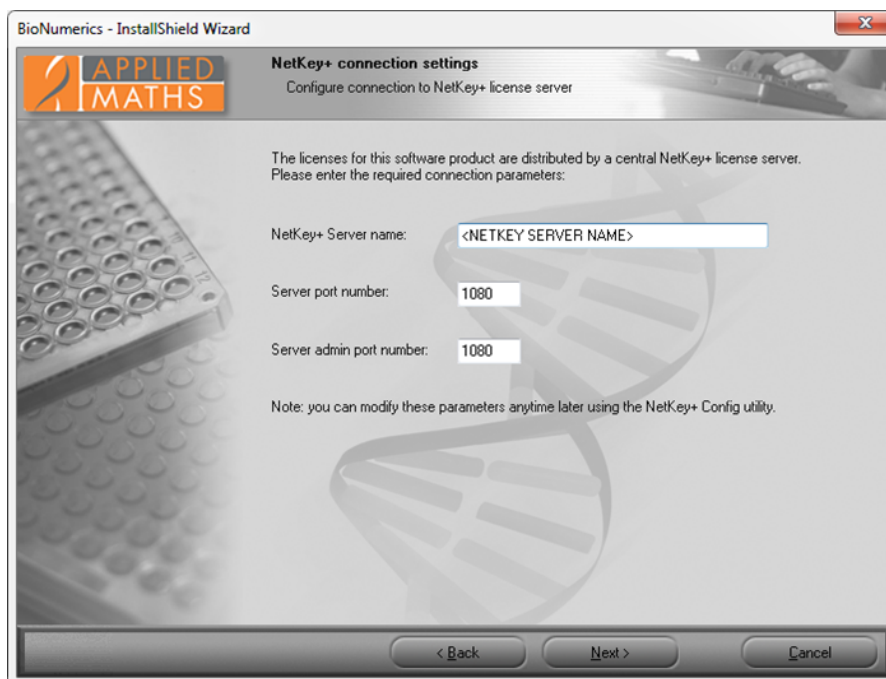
BioNumerics - InstallShield Wizard

APPLIED MATHS

NetKey+ connection settings

Configure connection to NetKey+ license server

The licenses for this software product are distributed by a central NetKey+ license server. Please enter the required connection parameters:

NetKey+ Server name: <NETKEY SERVER NAME>

Server port number: 1080

Server admin port number: 1080

Note: you can modify these parameters anytime later using the NetKey+ Config utility.

< Back

Next >

Cancel